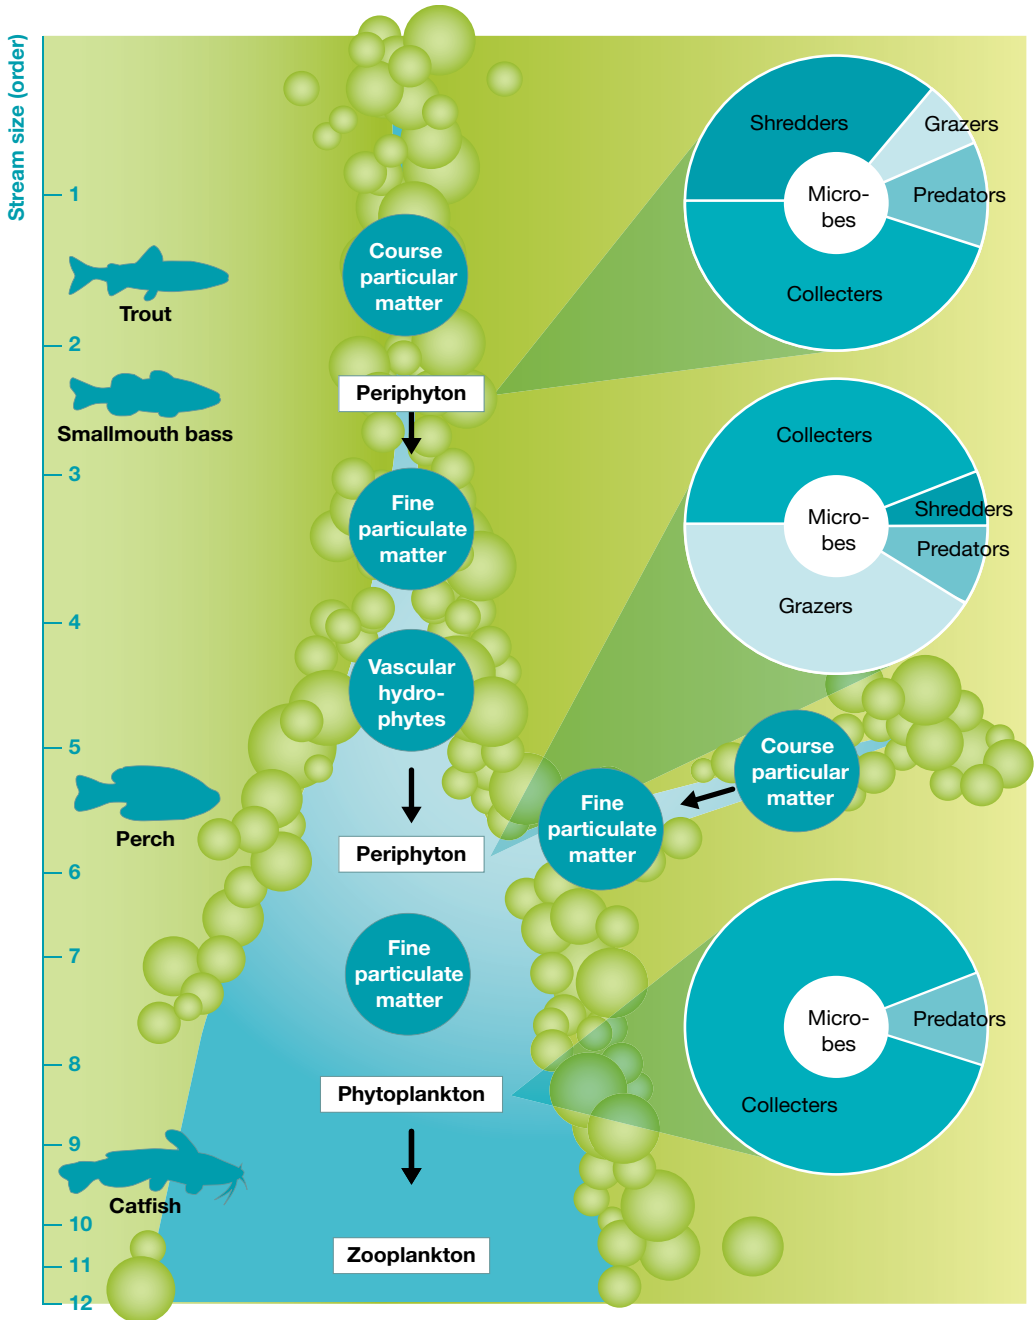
Stream size (order)

1
2
3
4
5
6
7
8
9
10
11
12

Trout

Smallmouth bass

Perch

Catfish

Course particular matter

Periphyton

Fine particulate matter

Vascular hydro-phytes

Periphyton

Fine particulate matter

Phytoplankton

Zooplankton

Course particular matter

Fine particulate matter

Shredders
Grazers
Micro-bes
Predators
Collecters

Collecters
Micro-bes
Shredders
Predators
Grazers

Micro-bes
Predators
Collecters